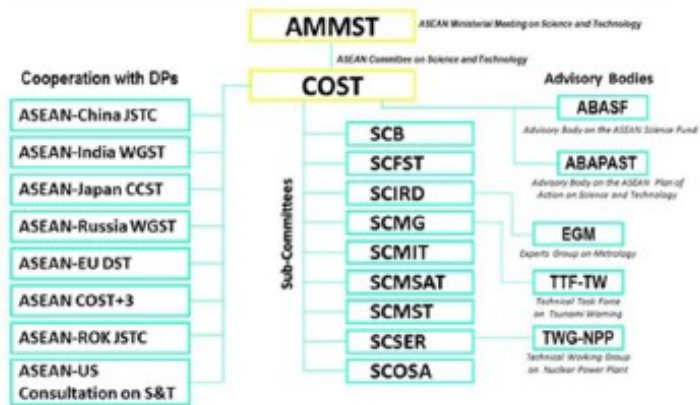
AMMST
ASEAN Ministerial Meeting on Science and Technology

ASEAN Committee on Science and Technology

COST

Cooperation with DPs

ASEAN-China JSTC

ASEAN-India WGST

ASEAN-Japan CCST

ASEAN-Russia WGST

ASEAN-EU DST

ASEAN COST+3

ASEAN-ROK JSTC

ASEAN-US Consultation on S&T

Sub-Committees

SCB

SCFST

SCIRD

SCMG

SCMIT

SCMSAT

SCMST

SCSER

SCOSA

Advisory Bodies

ABASF
Advisory Body on the ASEAN Science Fund

ABAPAST
Advisory Body on the ASEAN Plan of Action on Science and Technology

EGM
Experts Group on Metrology

TTF-TW
Technical Task Force on Tsunami Warning

TWG-NPP
Technical Working Group on Nuclear Power Plant